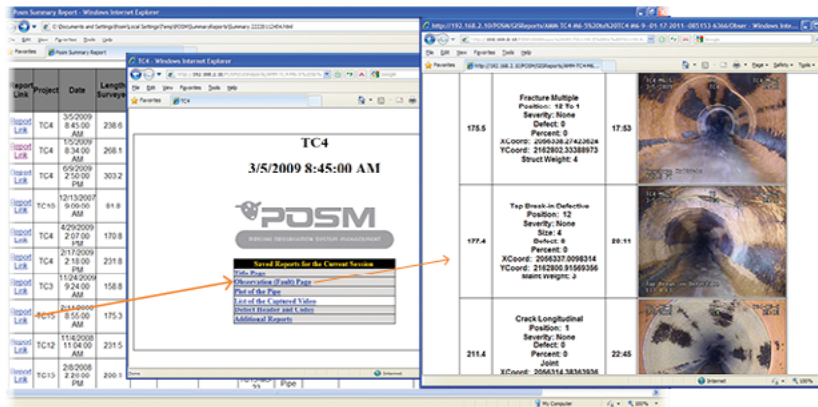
Posm Summary Report - Windows Internet Explorer

C:\Documents and Settings\Posm\Local Settings\Temp\POSM\SummaryReports\Summary.22220112404.html

File Edit View Favorites Tools Help

Favorites | Posm Summary Report

| Report Link | Project | Date | Length Surveyed |
|---|---|---|---|
| Report Link | TC4 | 3/5/2009 8:45:00 AM | 238.6 |
| Report Link | TC4 | 1/5/2009 8:45:00 AM | 268.1 |
| Report Link | TC4 | 6/9/2009 2:50:00 PM | 303.2 |
| Report Link | TC10 | 12/13/2007 9:00:00 AM | 81.8 |
| Report Link | TC4 | 4/29/2009 2:07:00 PM | 170.8 |
| Report Link | TC4 | 2/17/2009 2:18:00 PM | 231.8 |
| Report Link | TC3 | 11/24/2009 9:24:00 AM | 158.8 |
| Report Link | TC15 | 2/11/2009 8:55:00 AM | 175.3 |
| Report Link | TC12 | 11/4/2008 11:04:00 AM | 231.5 |
| Report Link | TC13 | 2/8/2008 2:20:00 PM | 200.1 |

TC4 - Windows Internet Explorer

http://192.168.2.10/POSM/GISReports/AMH-TC4

File Edit View Favorites Tools Help

Favorites | TC4

TC4

3/5/2009 8:45:00 AM

POSM

PIPELINE OBSERVATION SYSTEM MANAGEMENT

Saved Reports for the Current Session
Title Page
Observation (Fault) Page
Plot of the Pipe
List of the Captured Video
Defect Header and Codes
Additional Reports

Done | Internet

Pipe

http://192.168.2.10/POSM/GISReports/AMH-TC4 #6-5%20to%20TC4 #6-9 -01-17-2011-085153-6366/Obser - Windows Inte...

File Edit View Favorites Tools Help

Favorites | http://192.168.2.10/POSM/GISReports/AMH-TC4#6...

Page Safety Tools

| | | |
|---|---|---|
| 175.5 | Fracture Multiple Position: 12 To 1 Severity: None Defect: 0 Percent: 0 XCoord: 2056338.27423624 YCoord: 2162802.33388973 Struct Weight: 4 | 17:53 |
| 177.4 | Tap Break-in Defective Position: 12 Severity: None Size: 4 Defect: 0 Percent: 0 XCoord: 2056337.0098314 YCoord: 2162800.91569356 Maint Weight: 3 | 20:11 |
| 211.4 | Crack Longitudinal Position: 1 Severity: None Defect: 0 Percent: 0 Joint XCoord: 2056314.38363936 | 22:45 |

Internet | 100%

My Computer | 100%